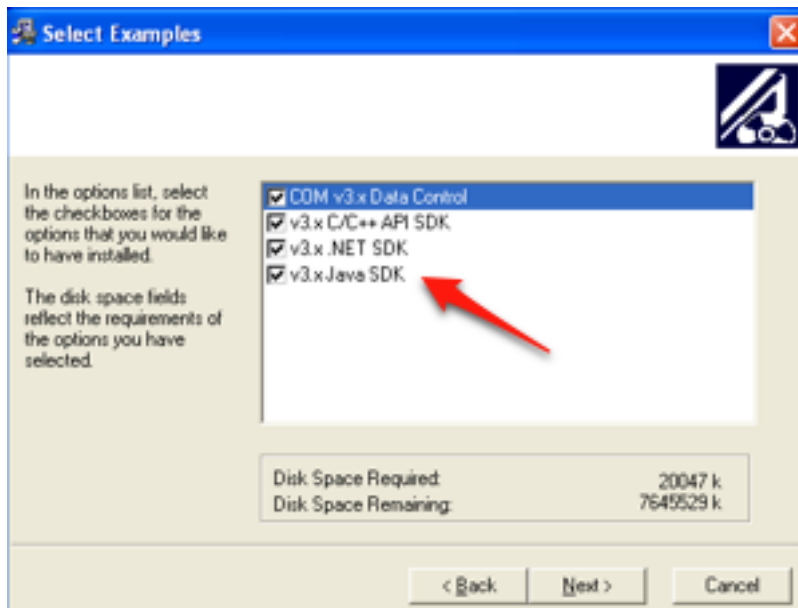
Select Examples

In the options list, select the checkboxes for the options that you would like to have installed.

The disk space fields reflect the requirements of the options you have selected.

COM v3.x Data Control
v3.x C/C++ API SDK
v3.x .NET SDK
v3.x Java SDK

| Disk Space Required: | 20047 k |
|---|---|
| Disk Space Remaining: | 7645529 k |

< Back
Next >
Cancel